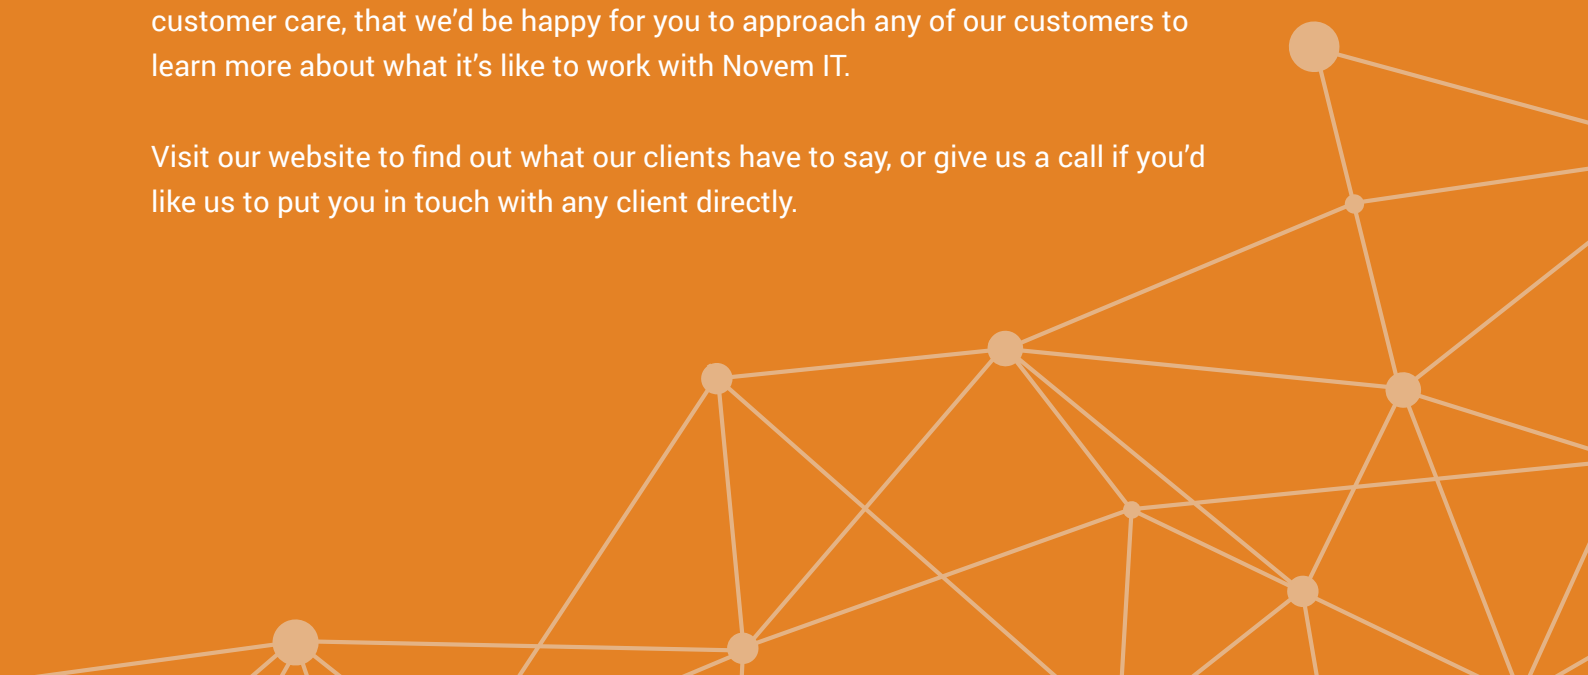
customer care, that we'd be happy for you to approach any of our customers to learn more about what it's like to work with Novem IT.

Visit our website to find out what our clients have to say, or give us a call if you'd like us to put you in touch with any client directly.